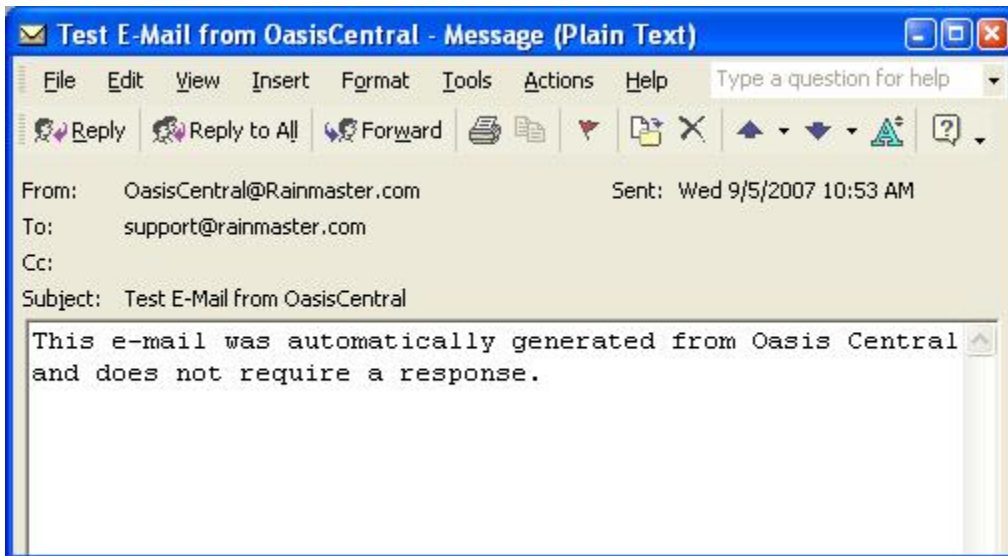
Test E-Mail from OasisCentral - Message (Plain Text)

File Edit View Insert Format Tools Actions Help Type a question for help

Reply Reply to All Forward

From: OasisCentral@Rainmaster.com Sent: Wed 9/5/2007 10:53 AM
To: support@rainmaster.com
Cc:
Subject: Test E-Mail from OasisCentral

This e-mail was automatically generated from Oasis Central and does not require a response.